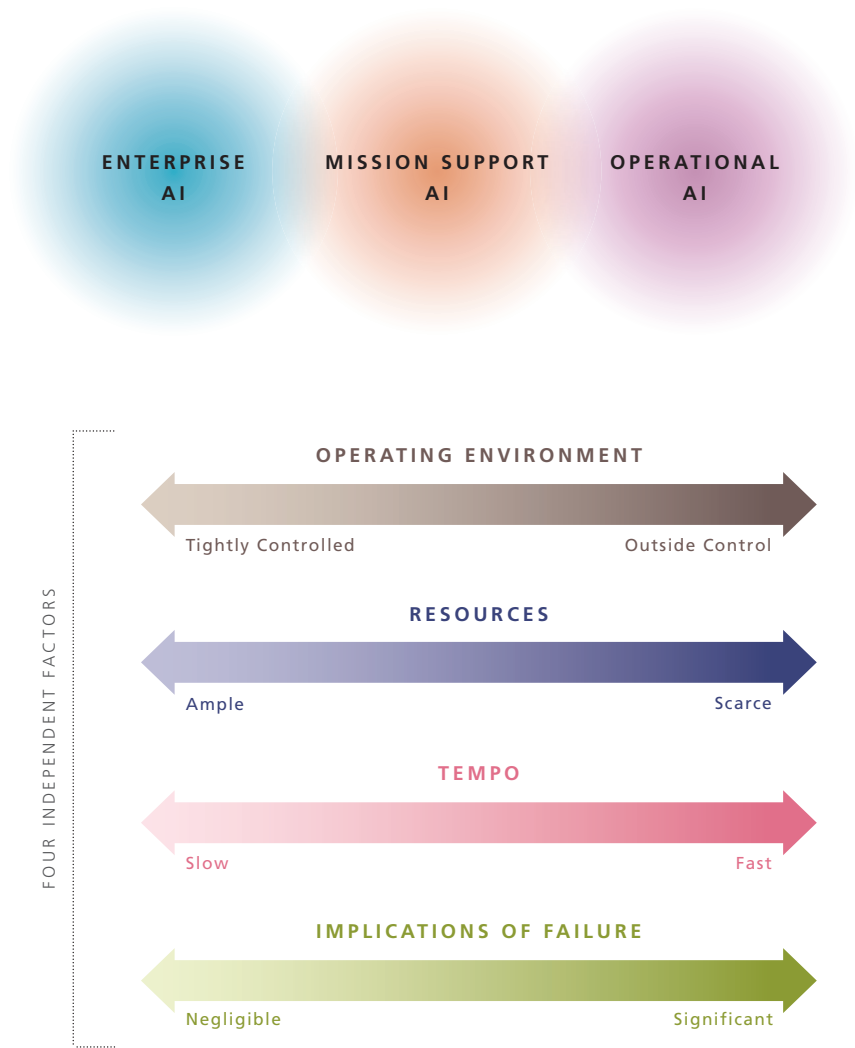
ENTERPRISE AI

MISSION SUPPORT AI

OPERATIONAL AI

FOUR INDEPENDENT FACTORS

OPERATING ENVIRONMENT
Tightly Controlled
Outside Control

RESOURCES
Ample
Scarce

TEMPO
Slow
Fast

IMPLICATIONS OF FAILURE
Negligible
Significant